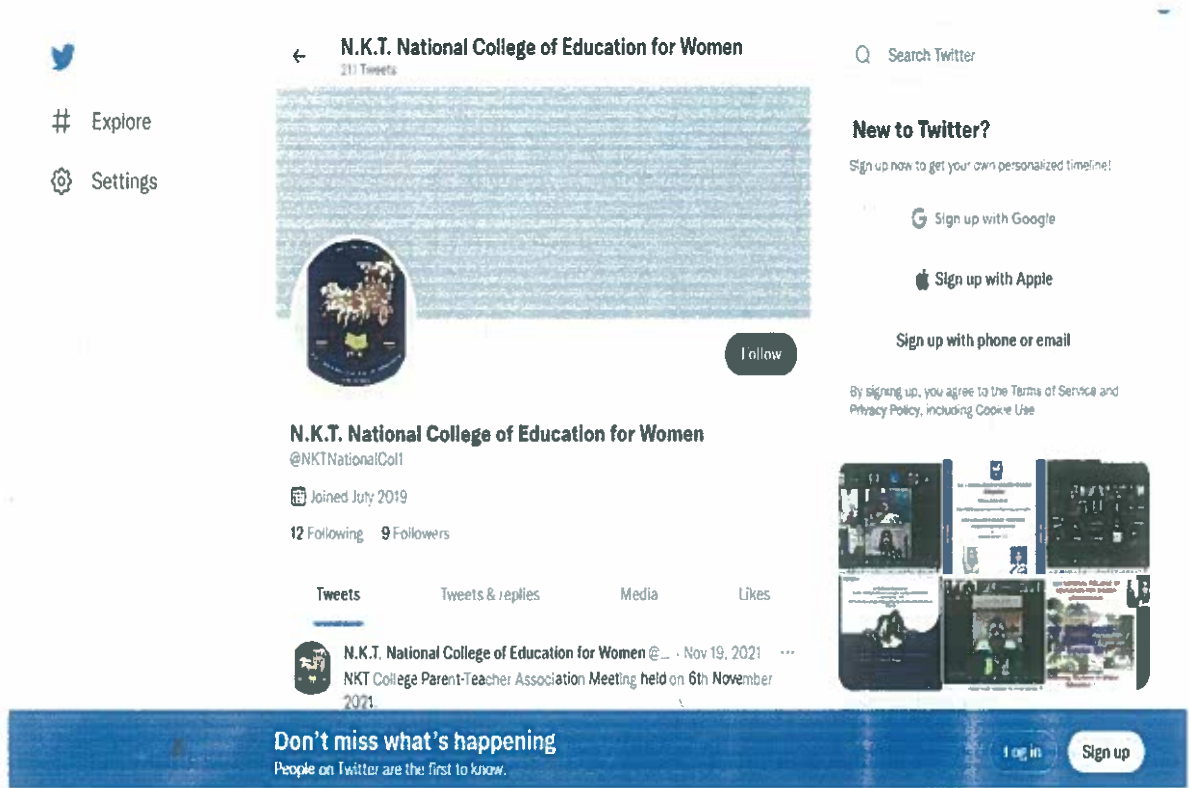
Explore

Settings

N.K.T. National College of Education for Women
211 Tweets

Follow

N.K.T. National College of Education for Women
@NKTNationalColl

Joined July 2019

12 Following 9 Followers

Tweets Tweets & replies Media Likes

N.K.T. National College of Education for Women @... · Nov 19, 2021 ···
NKT College Parent-Teacher Association Meeting held on 6th November 2021.

Search Twitter

New to Twitter?

Sign up now to get your own personalized timeline!

Sign up with Google

Sign up with Apple

Sign up with phone or email

By signing up, you agree to the Terms of Service and Privacy Policy, including Cookie Use

Don't miss what's happening
People on Twitter are the first to know.

Log in Sign up